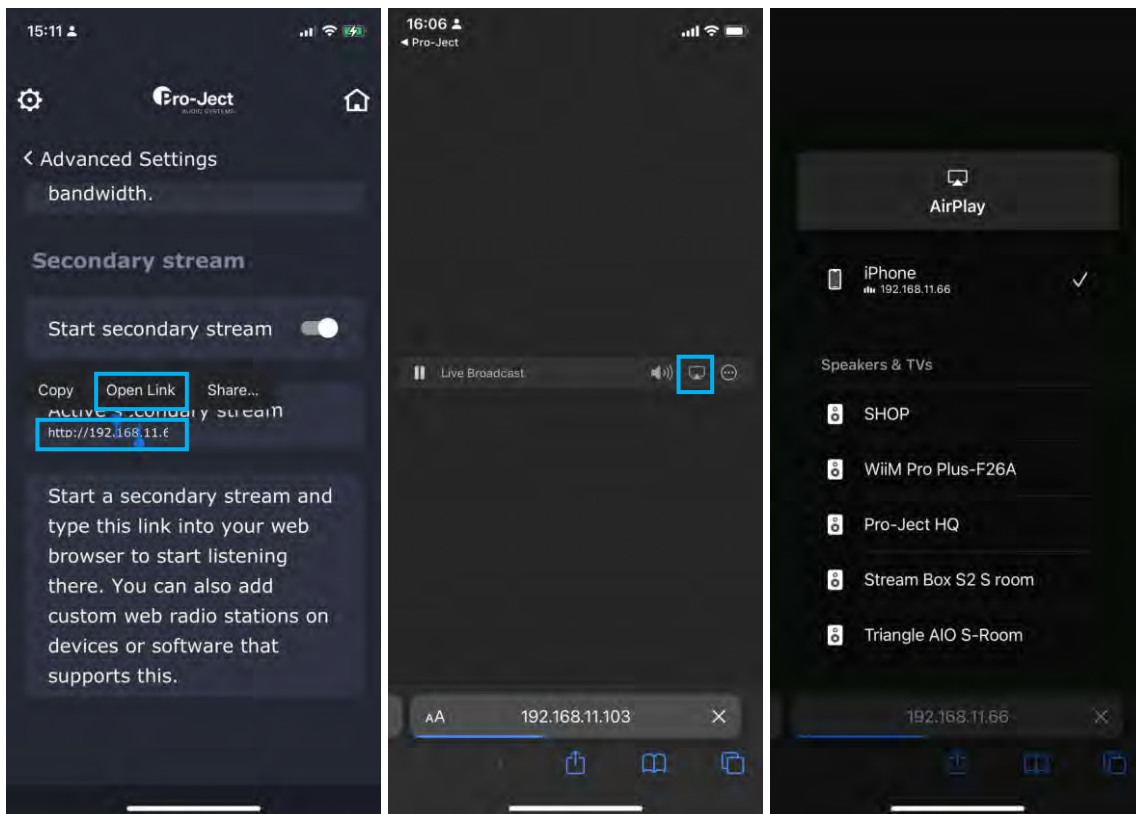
15:11

Pro-Ject
AUDIO SYSTEMS

< Advanced Settings

bandwidth.

Secondary stream

Start secondary stream

Copy Open Link Share...

Active Secondary stream

http://192.168.11.6

Start a secondary stream and type this link into your web browser to start listening there. You can also add custom web radio stations on devices or software that supports this.

16:06
◂ Pro-Ject

Live Broadcast

AA 192.168.11.103 ×

AirPlay

iPhone
192.168.11.66

Speakers & TVs

SHOP

WiiM Pro Plus-F26A

Pro-Ject HQ

Stream Box S2 S room

Triangle AIO S-Room

192.168.11.66 ×